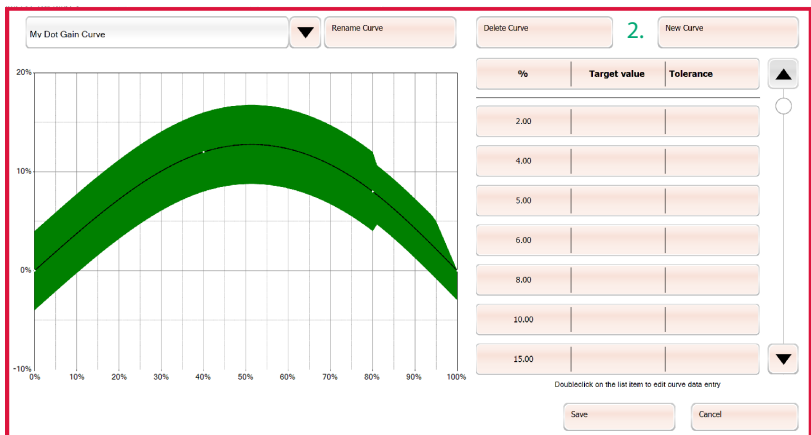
My Dot Gain Curve

Rename Curve

Delete Curve

2.

New Curve

20%

10%

0%

-10%

0% 10% 20% 30% 40% 50% 60% 70% 80% 90% 100%

| % | Target value | Tolerance |
|---|---|---|
| 2.00 | | |
| 4.00 | | |
| 5.00 | | |
| 6.00 | | |
| 8.00 | | |
| 10.00 | | |
| 15.00 | | |

Doubleclick on the list item to edit curve data entry

Save

Cancel